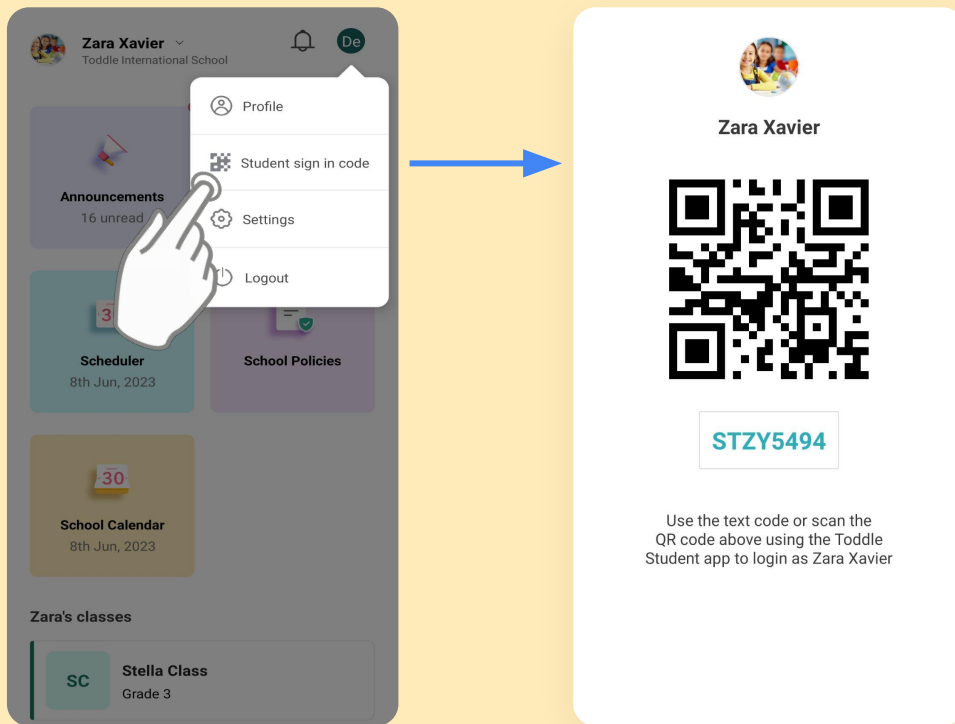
Zara Xavier
Toddle International School

De

Profile
Student sign in code
Settings
Logout

Announcements
16 unread

30
Scheduler
8th Jun, 2023

School Policies

30
School Calendar
8th Jun, 2023

Zara's classes

SC
Stella Class
Grade 3

Zara Xavier

STZY5494

Use the text code or scan the QR code above using the Toddle Student app to login as Zara Xavier